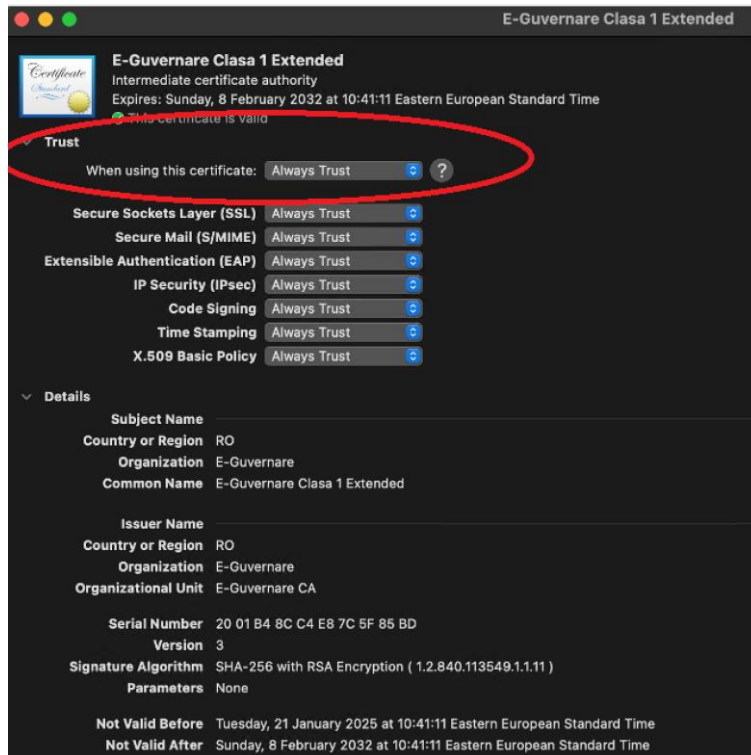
E-Guvernare Clasa 1 Extended

Certificate Standard

E-Guvernare Clasa 1 Extended
Intermediate certificate authority
Expires: Sunday, 8 February 2032 at 10:41:11 Eastern European Standard Time
This certificate is valid

Trust
When using this certificate: Always Trust ?

Secure Sockets Layer (SSL) Always Trust
Secure Mail (S/MIME) Always Trust
Extensible Authentication (EAP) Always Trust
IP Security (IPsec) Always Trust
Code Signing Always Trust
Time Stamping Always Trust
X.509 Basic Policy Always Trust

Details
Subject Name
Country or Region RO
Organization E-Guvernare
Common Name E-Guvernare Clasa 1 Extended

Issuer Name
Country or Region RO
Organization E-Guvernare
Organizational Unit E-Guvernare CA

Serial Number 20 01 B4 8C C4 E8 7C 5F 85 BD
Version 3
Signature Algorithm SHA-256 with RSA Encryption ( 1.2.840.113549.1.1.11 )
Parameters None

Not Valid Before Tuesday, 21 January 2025 at 10:41:11 Eastern European Standard Time
Not Valid After Sunday, 8 February 2032 at 10:41:11 Eastern European Standard Time